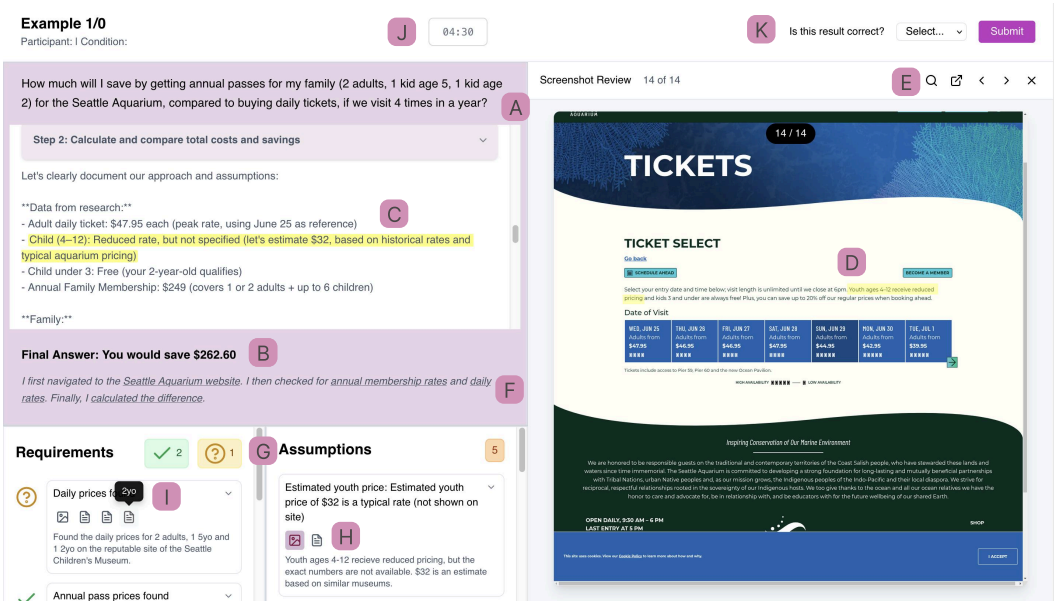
Example 1/0
Participant: | Condition:

J

04:30

K

Is this result correct?

Select...

Submit

How much will I save by getting annual passes for my family (2 adults, 1 kid age 5, 1 kid age 2) for the Seattle Aquarium, compared to buying daily tickets, if we visit 4 times in a year?

A

Step 2: Calculate and compare total costs and savings

Let's clearly document our approach and assumptions:

**Data from research:**
- Adult daily ticket: $47.95 each (peak rate, using June 25 as reference)
- Child (4–12): Reduced rate, but not specified (let's estimate $32, based on historical rates and typical aquarium pricing)
- Child under 3: Free (your 2-year-old qualifies)
- Annual Family Membership: $249 (covers 1 or 2 adults + up to 6 children)

C

**Family:**

Final Answer: You would save $262.60

B

I first navigated to the Seattle Aquarium website. I then checked for annual membership rates and daily rates. Finally, I calculated the difference.

F

Requirements

2

1

G

Daily prices fo

2yo

I

Found the daily prices for 2 adults, 1 5yo and 1 2yo on the reputable site of the Seattle Children's Museum.

Annual pass prices found

Assumptions

5

Estimated youth price: Estimated youth price of $32 is a typical rate (not shown on site)

H

Youth ages 4-12 recieve reduced pricing, but the exact numbers are not available. $32 is an estimate based on similar museums.

Screenshot Review 14 of 14

E

AQUARIUM

14 / 14

TICKETS

TICKET SELECT

D

Go back

SCHEDULE AHEAD

BECOME A MEMBER

Select your entry date and time below; visit length is unlimited until we close at 6pm. Youth ages 4-12 receive reduced pricing and kids 3 and under are always free! Plus, you can save up to 20% off our regular prices when booking ahead.

Date of Visit

| WED, JUN 25 | THU, JUN 26 | FRI, JUN 27 | SAT, JUN 28 | SUN, JUN 29 | MON, JUN 30 | TUE, JUL 1 |
|---|---|---|---|---|---|---|
| Adults from $47.95 | Adults from $46.95 | Adults from $46.95 | Adults from $47.95 | Adults from $44.95 | Adults from $42.95 | Adults from $39.95 |

Tickets include access to Pier 59, Pier 60 and the new Ocean Pavilion.

HIGH AVAILABILITY — LOW AVAILABILITY

Inspiring Conservation of Our Marine Environment

We are honored to be responsible guests on the traditional and contemporary territories of the Coast Salish people, who have stewarded these lands and waters since time immemorial. The Seattle Aquarium is committed to developing a strong foundation for long-lasting and mutually beneficial partnerships with Tribal Nations, urban Native peoples and, as our mission grows, the Indigenous peoples of the Indo-Pacific and their local diaspora. We strive for reciprocal, respectful relationships rooted in the sovereignty of our Indigenous hosts. We too give thanks to the ocean and all our shared Earth. We honor to care and advocate for, be in relationship with, and be educators with for the future wellbeing of our shared Earth.

OPEN DAILY, 9:30 AM – 6 PM
LAST ENTRY AT 5 PM

SHOP

This site uses cookies. View our Cookie Policy to learn more about how and why.

I ACCEPT